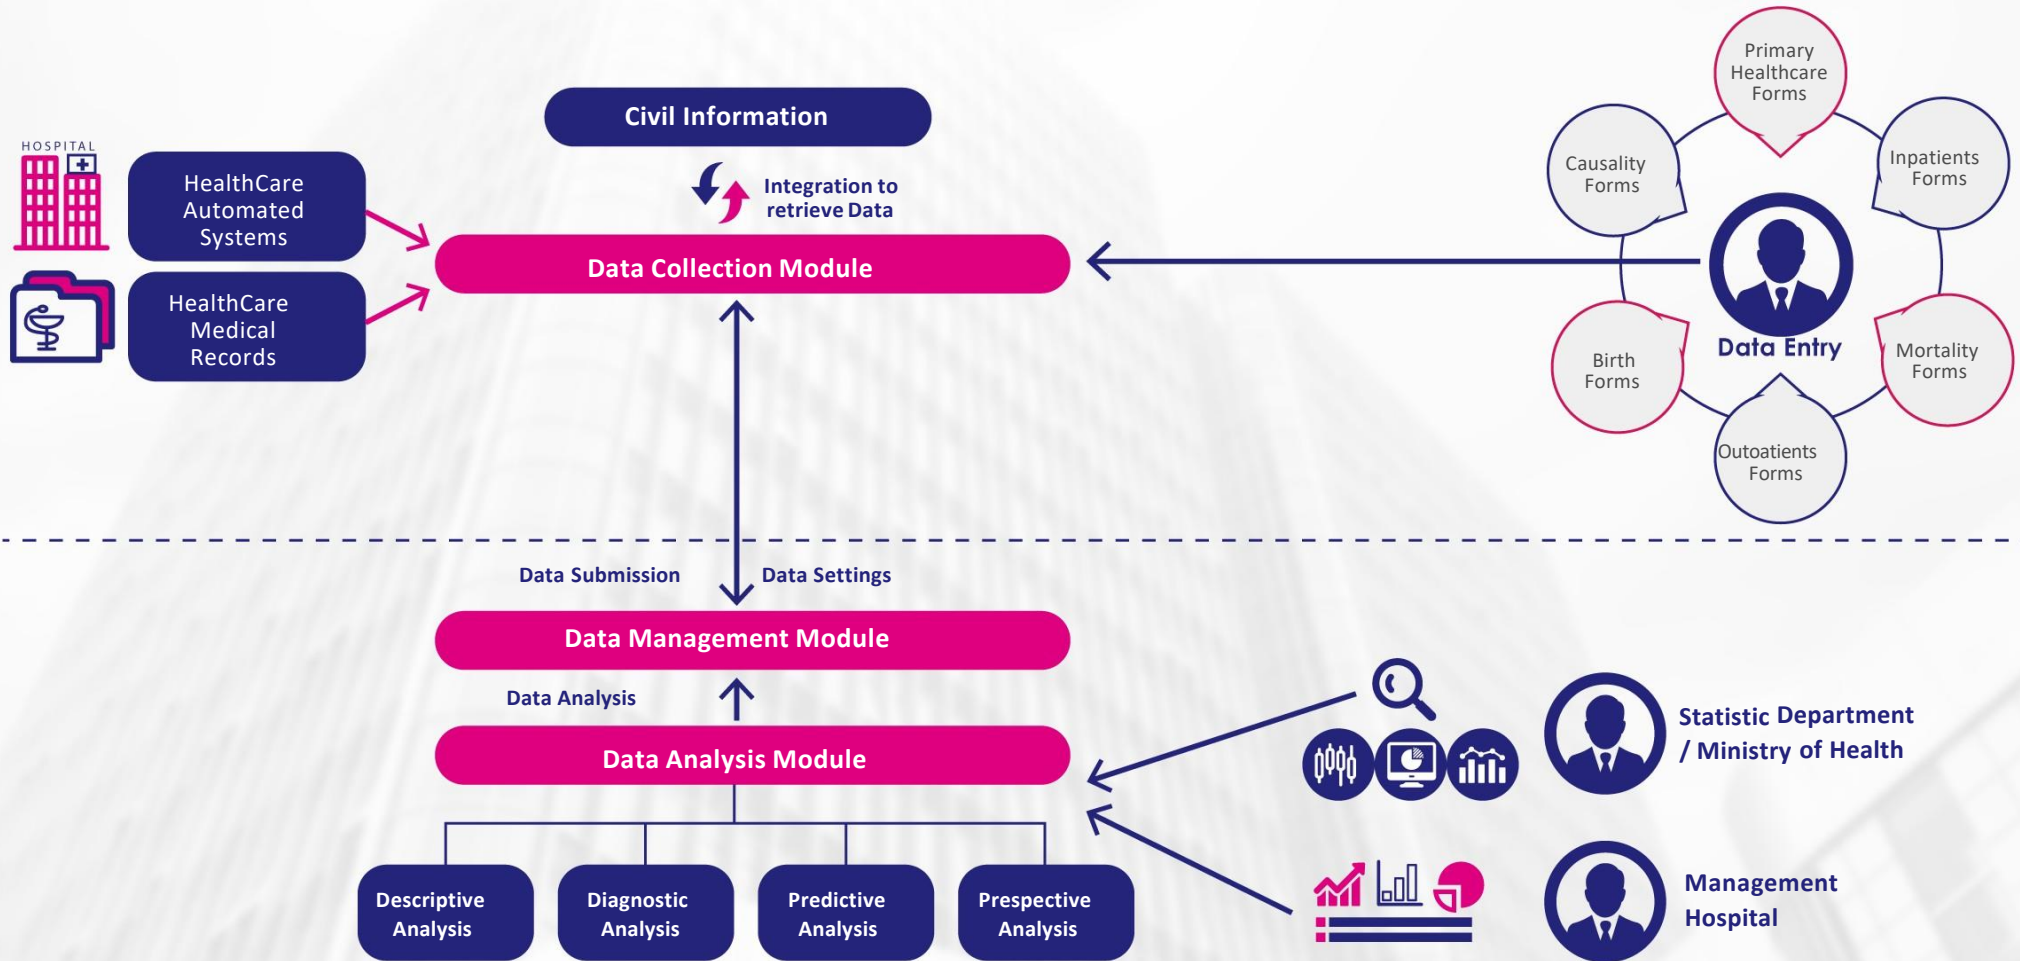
HOSPITAL

HealthCare Automated Systems

HealthCare Medical Records

Civil Information

Integration to retrieve Data

Data Collection Module

Primary Healthcare Forms

Causality Forms

Inpatients Forms

Data Entry

Birth Forms

Mortality Forms

Outoatients Forms

Data Submission

Data Settings

Data Management Module

Data Analysis

Data Analysis Module

Descriptive Analysis

Diagnostic Analysis

Predictive Analysis

Prespective Analysis

Statistic Department / Ministry of Health

Management Hospital